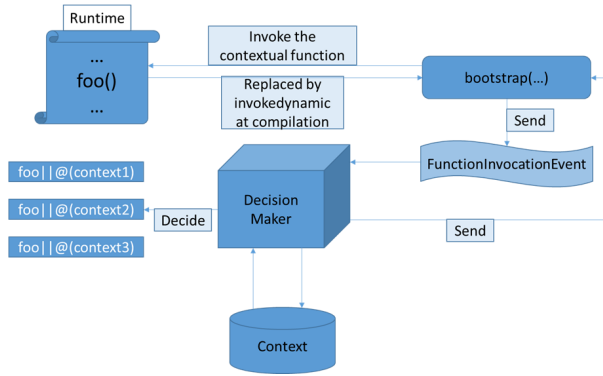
Runtime

...
foo()
...

Invoke the contextual function

Replaced by invokedynamic at compilation

bootstrap(...)

Send

FunctionInvocationEvent

foo||@(context1)

foo||@(context2)

foo||@(context3)

Decide

Decision Maker

Send

Context